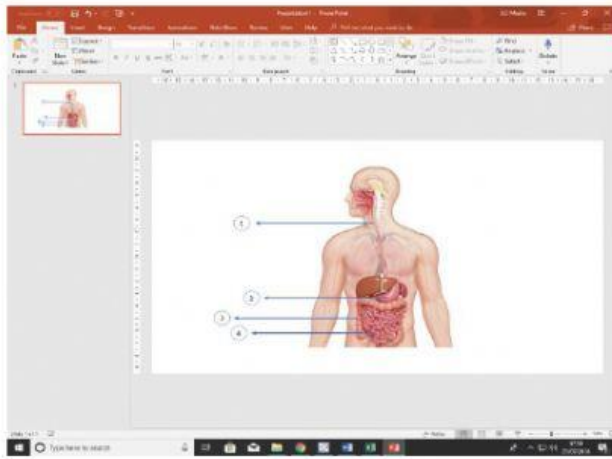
Presentation1 - PowerPoint

File Home Insert Design Transitions Animations Slide Show Review View Help Tell me what you want to do

Paste New Slide Layout Reset Section

Clipboard Slides Font Paragraph Drawing Editing Voice

Find Replace Select Dictate

1

2

3

4

Slide 1 of 1

Type here to search